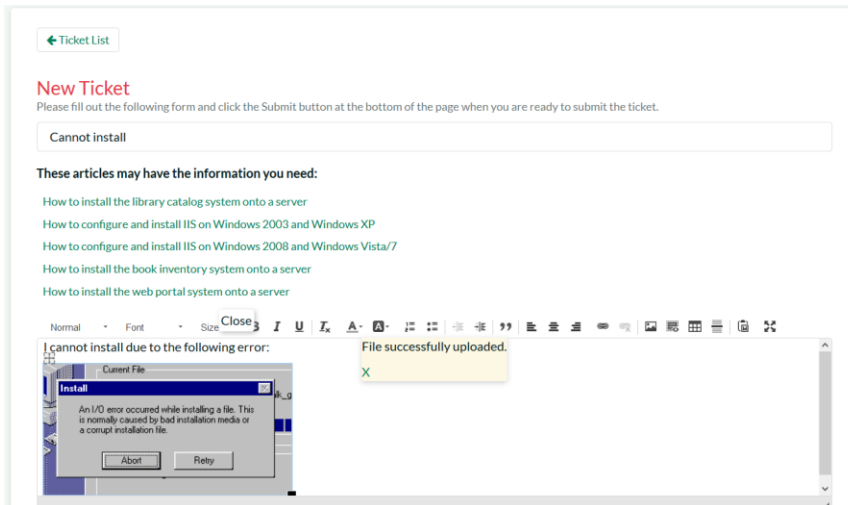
← Ticket List

New Ticket
Please fill out the following form and click the Submit button at the bottom of the page when you are ready to submit the ticket.

Cannot install

These articles may have the information you need:

How to install the library catalog system onto a server
How to configure and install IIS on Windows 2003 and Windows XP
How to configure and install IIS on Windows 2008 and Windows Vista/7
How to install the book inventory system onto a server
How to install the web portal system onto a server

Normal Font Size Close B I U $I_x$ A A

I cannot install due to the following error:

File successfully uploaded.
X

Current File
Install
An I/O error occurred while installing a file. This is normally caused by bad installation media or a corrupt installation file.
Abort Retry